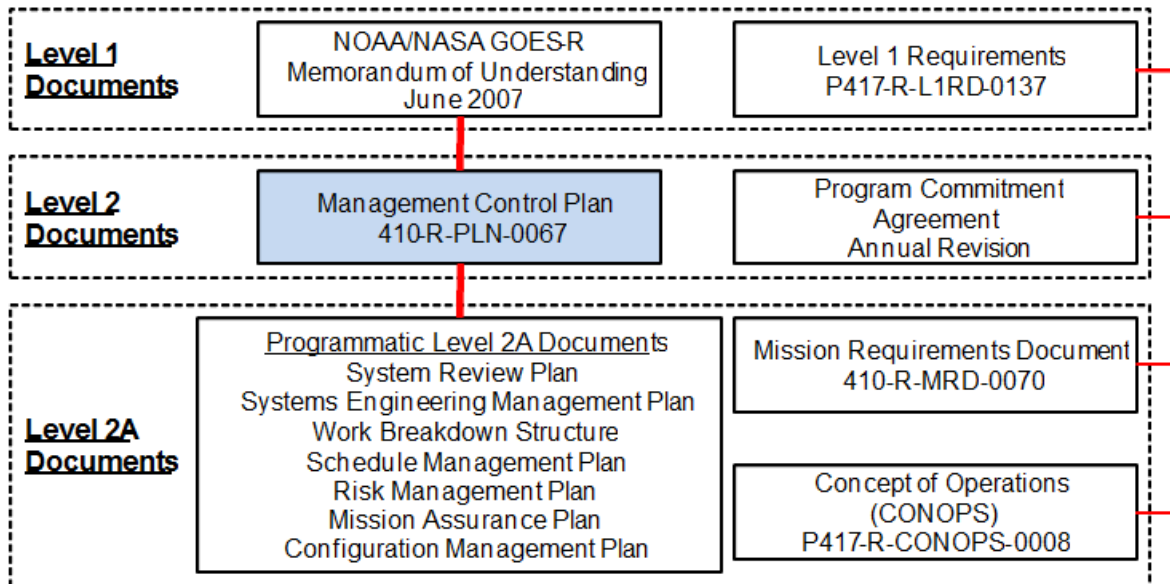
Level 1 Documents

NOAA/NASA GOES-R Memorandum of Understanding June 2007

Level 1 Requirements P417-R-L1RD-0137

Level 2 Documents

Management Control Plan 410-R-PLN-0067

Program Commitment Agreement Annual Revision

Level 2A Documents

Programmatic Level 2A Documents
System Review Plan
Systems Engineering Management Plan
Work Breakdown Structure
Schedule Management Plan
Risk Management Plan
Mission Assurance Plan
Configuration Management Plan

Mission Requirements Document 410-R-MRD-0070

Concept of Operations (CONOPS) P417-R-CONOPS-0008